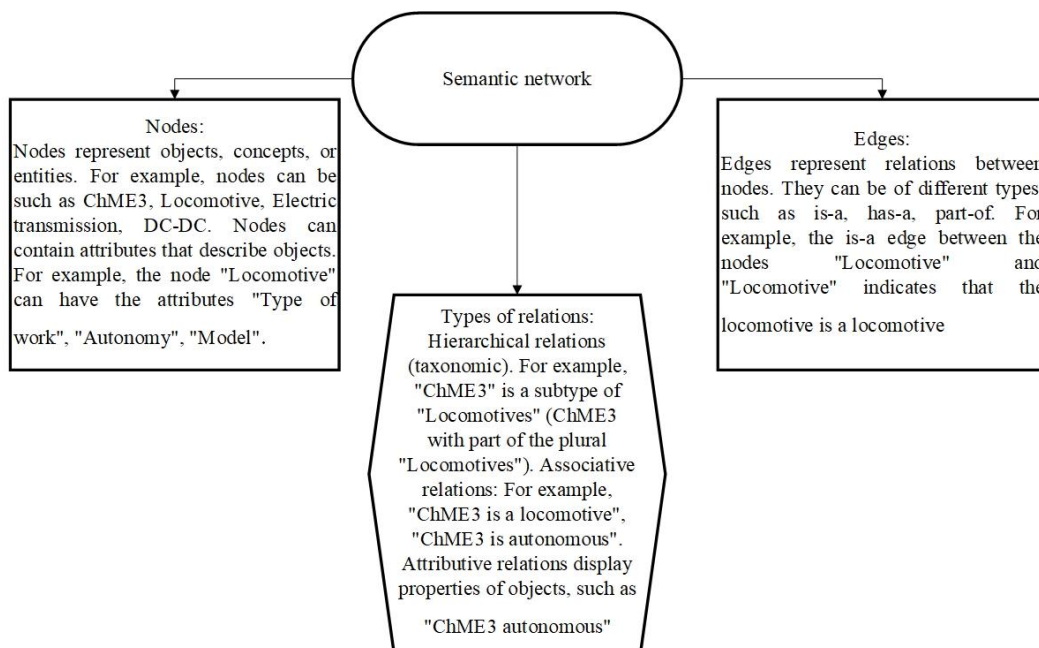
Semantic network

Nodes:
Nodes represent objects, concepts, or entities. For example, nodes can be such as ChME3, Locomotive, Electric transmission, DC-DC. Nodes can contain attributes that describe objects. For example, the node "Locomotive" can have the attributes "Type of work", "Autonomy", "Model".

Types of relations:
Hierarchical relations (taxonomic). For example, "ChME3" is a subtype of "Locomotives" (ChME3 with part of the plural "Locomotives"). Associative relations: For example, "ChME3 is a locomotive", "ChME3 is autonomous". Attributive relations display properties of objects, such as "ChME3 autonomous"

Edges:
Edges represent relations between nodes. They can be of different types such as is-a, has-a, part-of. For example, the is-a edge between the nodes "Locomotive" and "Locomotive" indicates that the locomotive is a locomotive